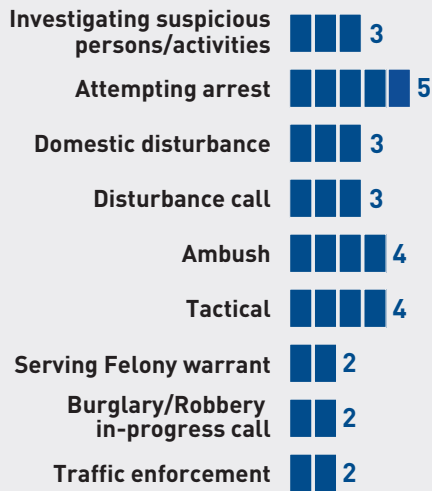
Investigating suspicious persons/activities 3

Attempting arrest 5

Domestic disturbance 3

Disturbance call 3

Ambush 4

Tactical 4

Serving Felony warrant 2

Burglary/Robbery in-progress call 2

Traffic enforcement 2